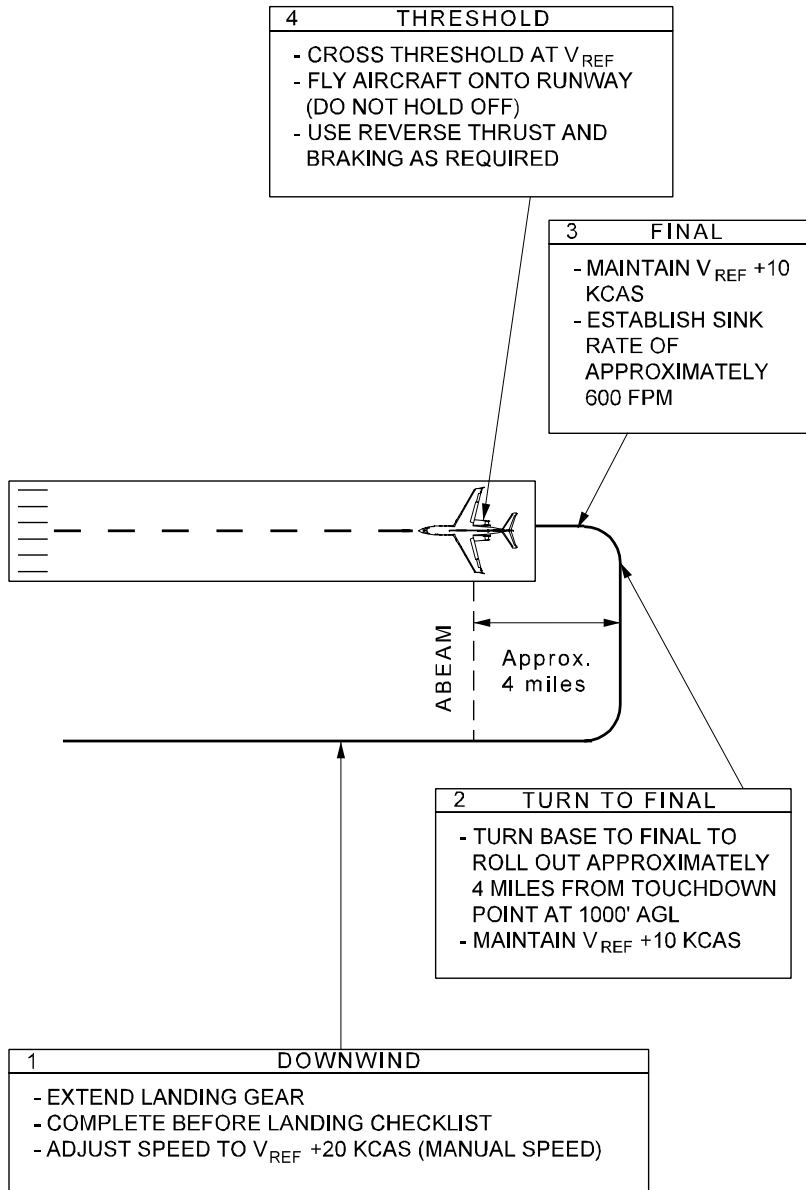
4 THRESHOLD

- CROSS THRESHOLD AT $V_{REF}$
- FLY AIRCRAFT ONTO RUNWAY (DO NOT HOLD OFF)
- USE REVERSE THRUST AND BRAKING AS REQUIRED

3 FINAL

- MAINTAIN $V_{REF}$ +10 KCAS
- ESTABLISH SINK RATE OF APPROXIMATELY 600 FPM

ABEAM

Approx. 4 miles

2 TURN TO FINAL

- TURN BASE TO FINAL TO ROLL OUT APPROXIMATELY 4 MILES FROM TOUCHDOWN POINT AT 1000' AGL
- MAINTAIN $V_{REF}$ +10 KCAS

1 DOWNWIND

- EXTEND LANDING GEAR
- COMPLETE BEFORE LANDING CHECKLIST
- ADJUST SPEED TO $V_{REF}$ +20 KCAS (MANUAL SPEED)